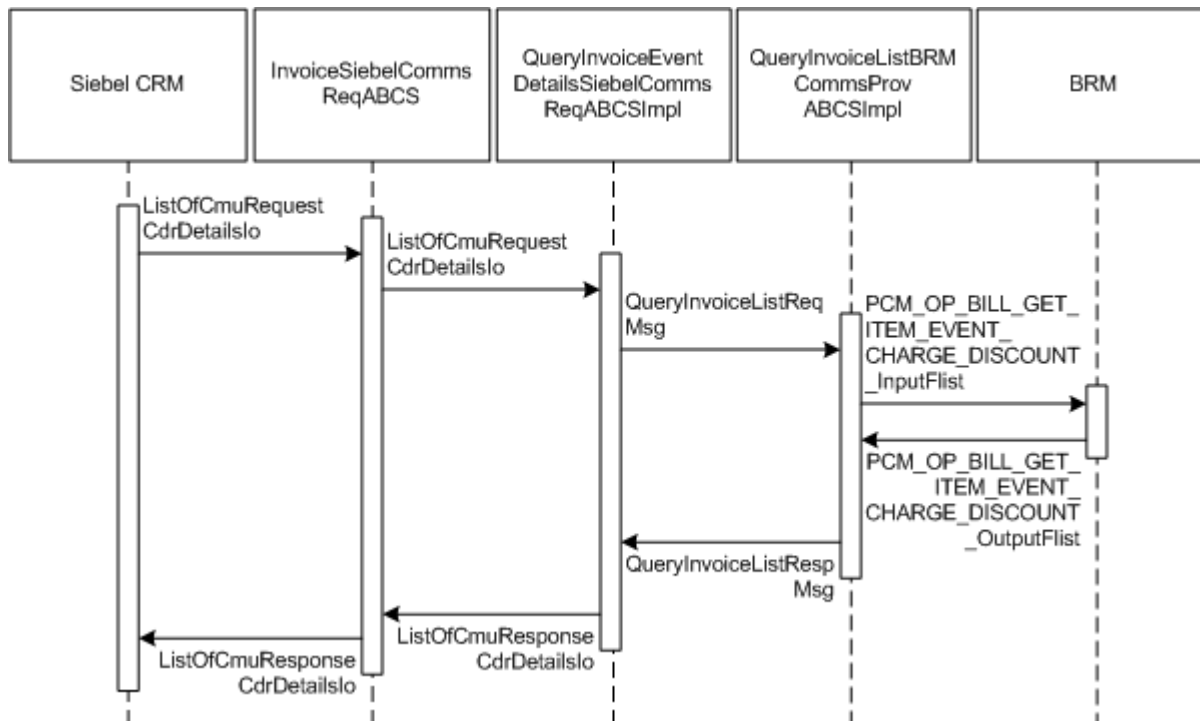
Siebel CRM

InvoiceSiebelCommsReqABCS

QueryInvoiceEventDetailsSiebelCommsReqABCSImpl

QueryInvoiceListBRMCommsProvABCSImpl

BRM

ListOfCmuRequestCdrDetailsIo

ListOfCmuRequestCdrDetailsIo

QueryInvoiceListReqMsg

PCM_OP_BILL_GET_ITEM_EVENT_CHARGE_DISCOUNT_InputFlist

PCM_OP_BILL_GET_ITEM_EVENT_CHARGE_DISCOUNT_OutputFlist

QueryInvoiceListRespMsg

ListOfCmuResponseCdrDetailsIo

ListOfCmuResponseCdrDetailsIo